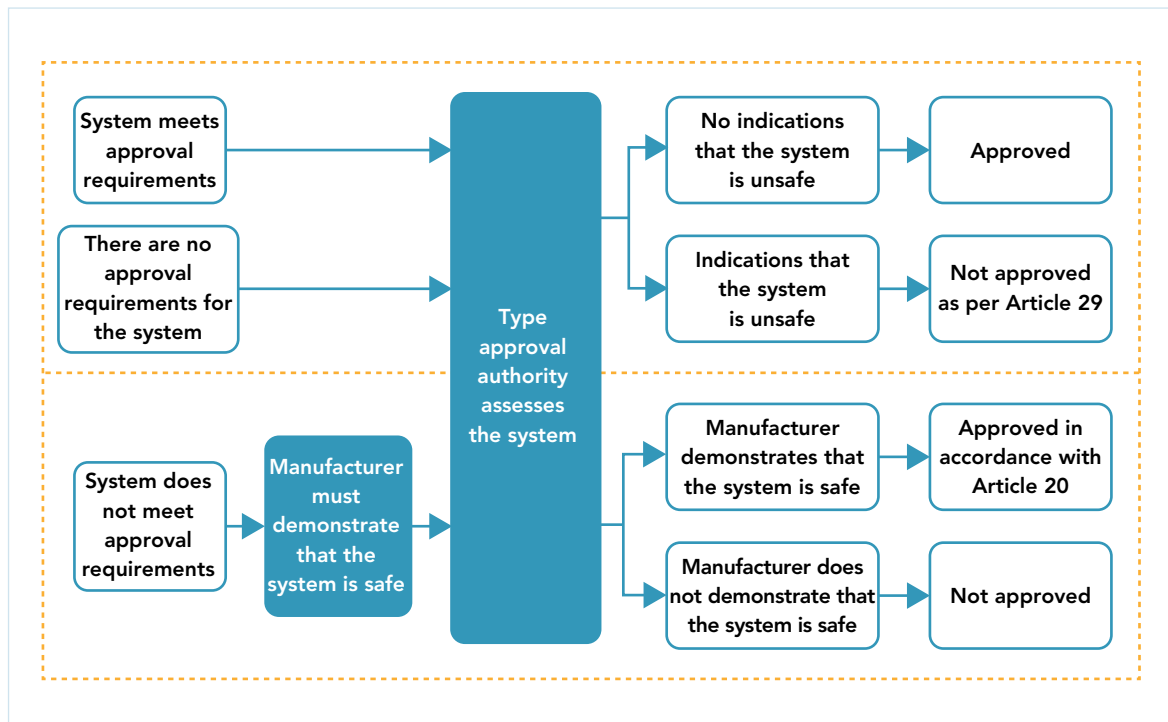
System meets approval requirements

There are no approval requirements for the system

Type approval authority assesses the system

No indications that the system is unsafe

Approved

Indications that the system is unsafe

Not approved as per Article 29

System does not meet approval requirements

Manufacturer must demonstrate that the system is safe

Manufacturer demonstrates that the system is safe

Approved in accordance with Article 20

Manufacturer does not demonstrate that the system is safe

Not approved